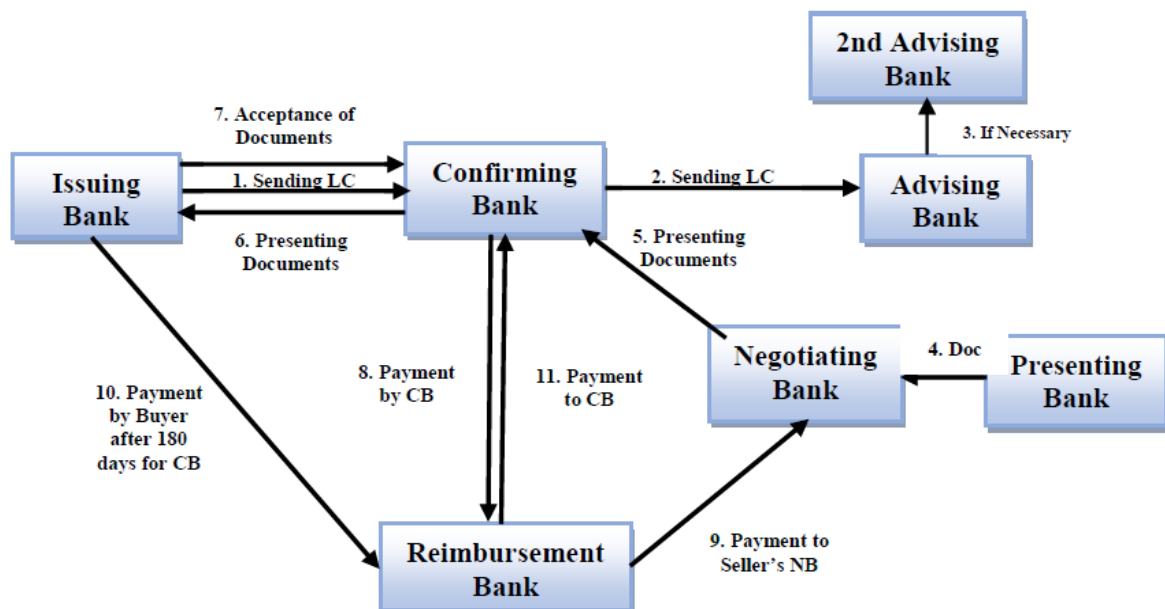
2nd Advising Bank

7. Acceptance of Documents

3. If Necessary

Issuing Bank

1. Sending LC

Confirming Bank

2. Sending LC

Advising Bank

6. Presenting Documents

5. Presenting Documents

Negotiating Bank

4. Doc

Presenting Bank

10. Payment by Buyer after 180 days for CB

8. Payment by CB

11. Payment to CB

Reimbursement Bank

9. Payment to Seller's NB